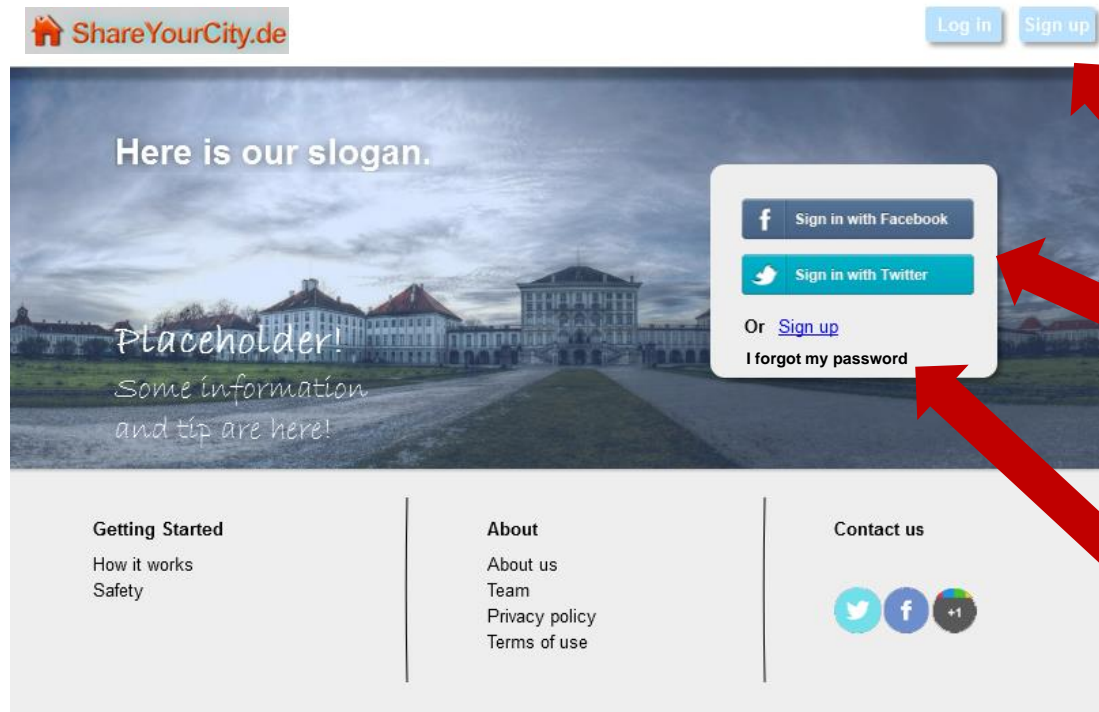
ShareYourCity.de

Log in

Sign up

Here is our slogan.

Sign in with Facebook

Sign in with Twitter

Or Sign up

I forgot my password

Placeholder!

Some information and tip are here!

Getting Started

How it works
Safety

About

About us
Team
Privacy policy
Terms of use

Contact us

+1